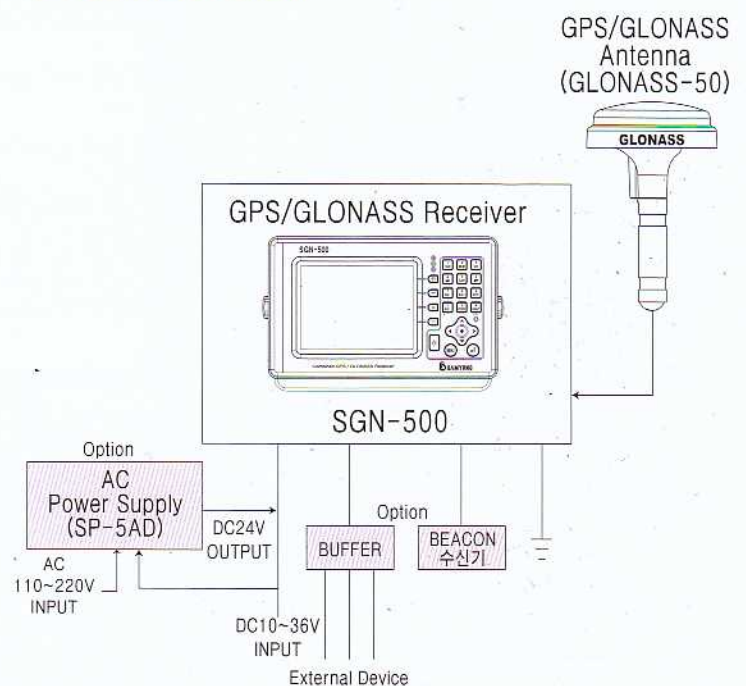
GPS/GLONASS Antenna (GLONASS-50)

GLONASS

GPS/GLONASS Receiver

SGN-500

SAMYUNG

SGN-500

Option

AC Power Supply (SP-5AD)

DC24V OUTPUT

AC 110~220V INPUT

Option

BUFFER

BEACON 수신기

DC10~36V INPUT

External Device